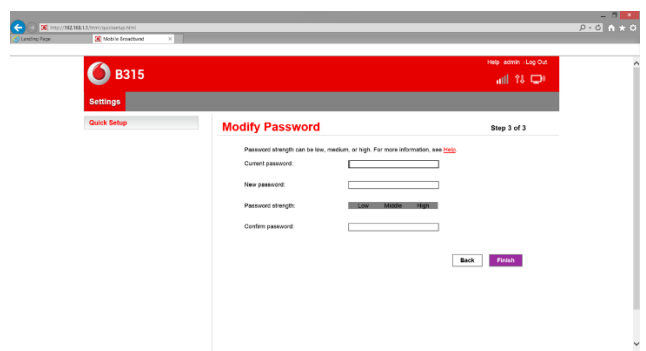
http://192.168.1.1/html/quicksetup.html
Landing Page
Mobile Broadband

B315
Help | admin | Log Out
Settings

Quick Setup

Modify Password
Step 3 of 3

Password strength can be low, medium, or high. For more information, see Help.

Current password:

New password:

Password strength: Low Middle High

Confirm password:

Back Finish